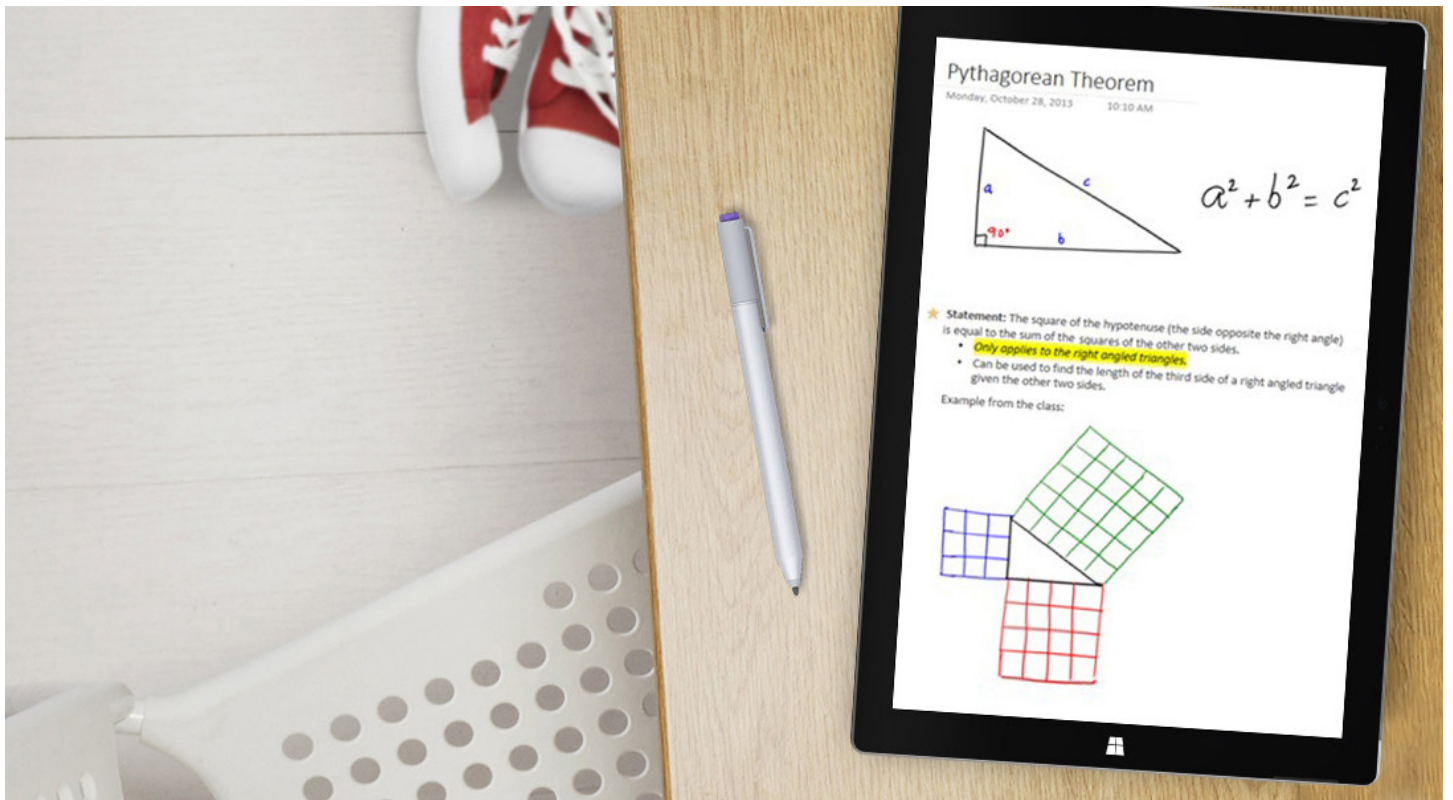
Pythagorean Theorem
Monday, October 28, 2013 10:10 AM

a
c
90°
b

$a^2+b^2=c^2$

Statement: The square of the hypotenuse (the side opposite the right angle) is equal to the sum of the squares of the other two sides.

- Only applies to the right angled triangles.
- Can be used to find the length of the third side of a right angled triangle given the other two sides.

Example from the class: